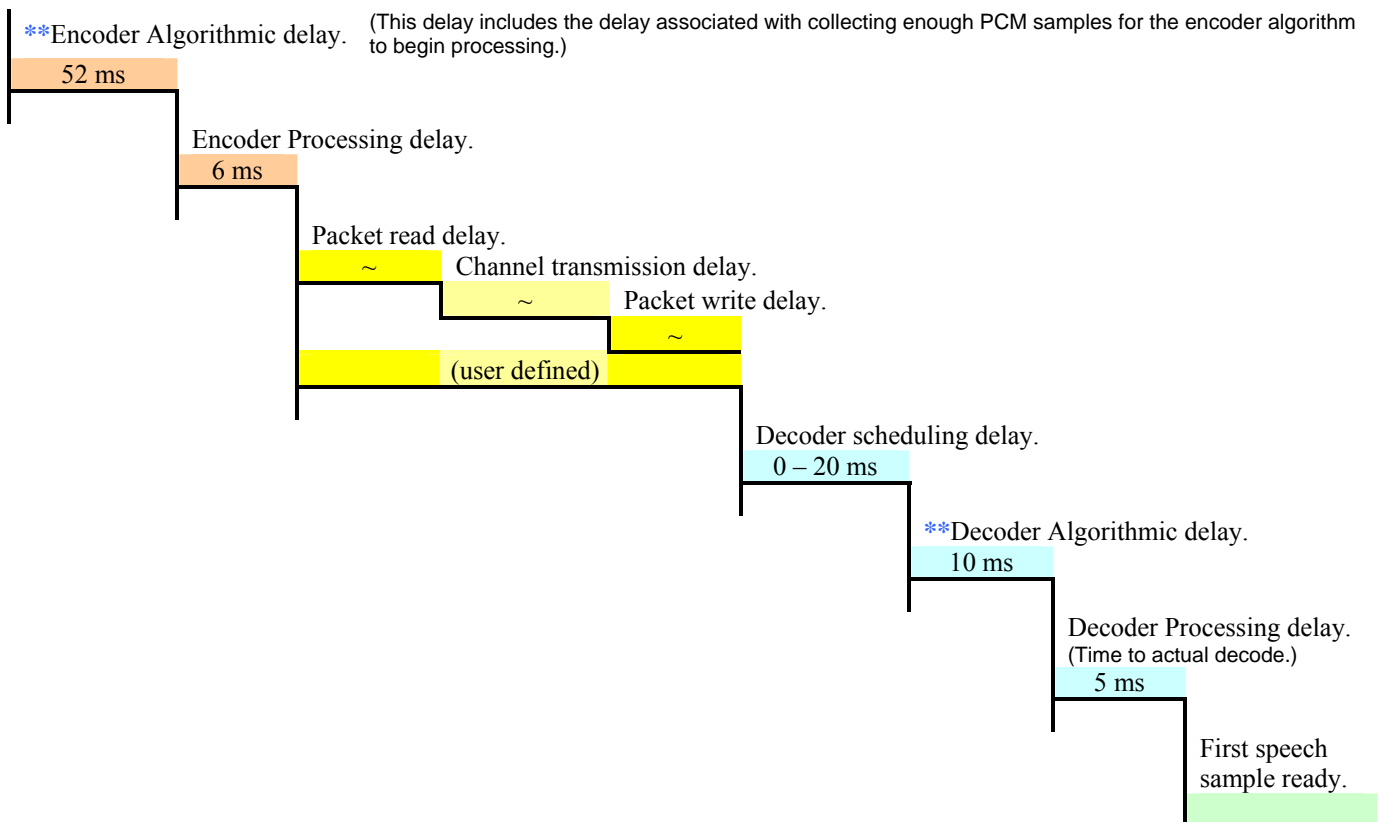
**Encoder Algorithmic delay. (This delay includes the delay associated with collecting enough PCM samples for the encoder algorithm to begin processing.)

52 ms

Encoder Processing delay.

6 ms

Packet read delay.

~

Channel transmission delay.

~

Packet write delay.

~

(user defined)

Decoder scheduling delay.

0 – 20 ms

**Decoder Algorithmic delay.

10 ms

Decoder Processing delay.
(Time to actual decode.)

5 ms

First speech sample ready.